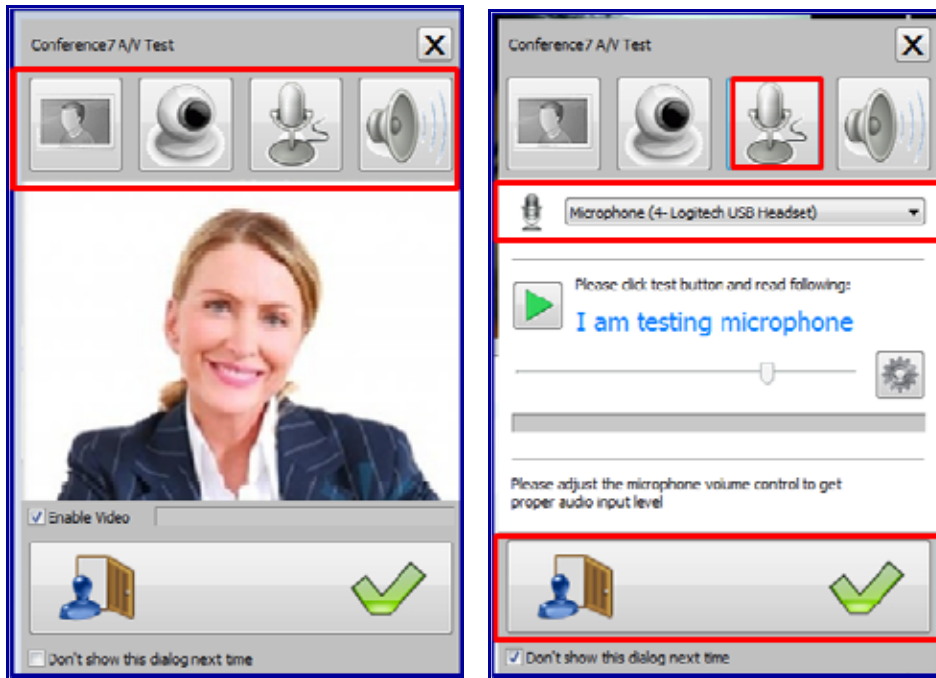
Conference7 A/V Test

X

Enable Video

Don't show this dialog next time

Conference7 A/V Test

X

Microphone (4- Logitech USB Headset)

Please click test button and read following:

I am testing microphone

Please adjust the microphone volume control to get proper audio input level

Don't show this dialog next time